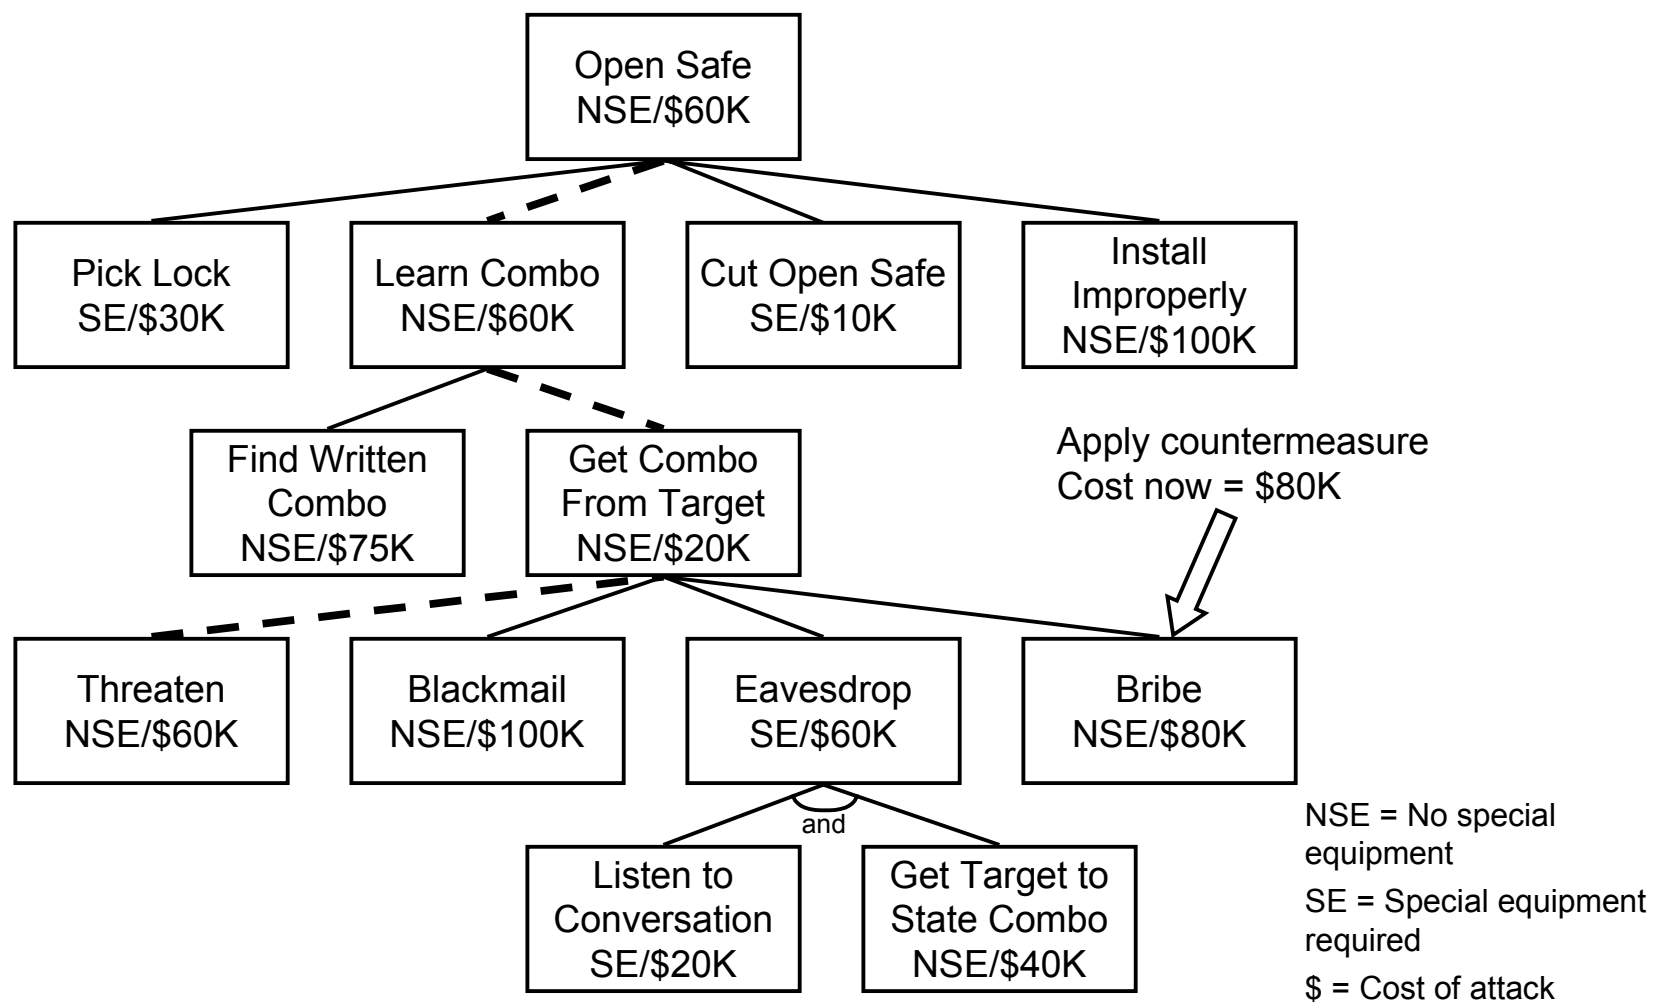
Open Safe
NSE/\$60K

Pick Lock
SE/\$30K

Learn Combo
NSE/\$60K

Cut Open Safe
SE/\$10K

Install Improperly
NSE/\$100K

Find Written Combo
NSE/\$75K

Get Combo From Target
NSE/\$20K

Apply countermeasure
Cost now = \$80K

Threaten
NSE/\$60K

Blackmail
NSE/\$100K

Eavesdrop
SE/\$60K

Bribe
NSE/\$80K

and

Listen to Conversation
SE/\$20K

Get Target to State Combo
NSE/\$40K

NSE = No special equipment

SE = Special equipment required

\$ = Cost of attack